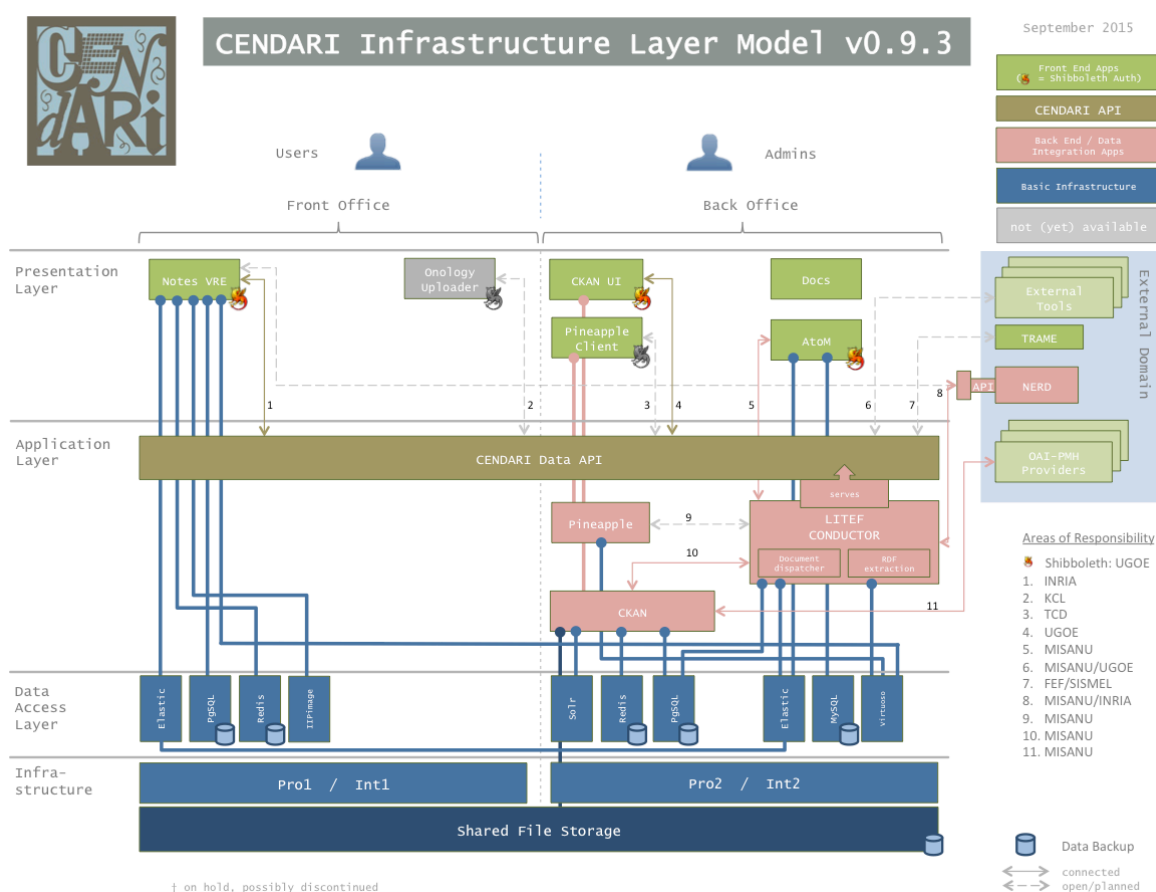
CENDARI

CENDARI Infrastructure Layer Model v0.9.3

September 2015

Front End Apps
( = Shibboleth Auth)

CENDARI API

Back End / Data Integration Apps

Basic Infrastructure

not (yet) available

Users

Admins

Front Office

Back Office

Presentation Layer

Notes VRE

Onology Uploader

CKAN UI

Docs

Pineapple Client

AtoM

External Tools

TRAME

API

NERD

External Domain

OAI-PMH Providers

1

2

3

4

5

6

7

8

Application Layer

CENDARI Data API

serves

Pineapple

9

LITEF CONDUCTOR

Document dispatcher

RDF extraction

10

CKAN

11

Areas of Responsibility

Shibboleth: UGOE
1. INRIA
2. KCL
3. TCD
4. UGOE
5. MISANU
6. MISANU/UGOE
7. FEF/SISMEL
8. MISANU/INRIA
9. MISANU
10. MISANU
11. MISANU

Data Access Layer

Elastic

PgSQL

Redis

IIPimage

Solr

Redis

PgSQL

Elastic

MySQL

Virtuoso

Infra-structure

Pro1 / Int1

Pro2 / Int2

Shared File Storage

Data Backup

connected

open/planned

† on hold, possibly discontinued